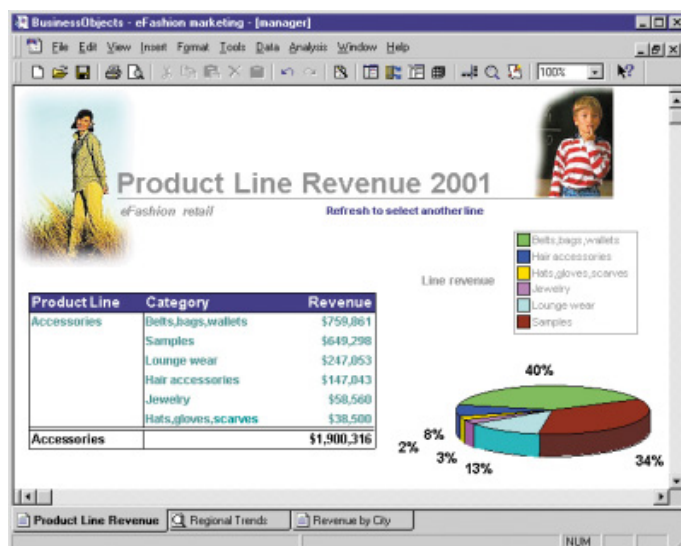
BusinessObjects - eFashion marketing - [manager]

File Edit View Insert Format Tools Data Analysis Window Help

100%

Product Line Revenue 2001

eFashion retail

Refresh to select another line

Line revenue

Belts,bags,wallets
Hair accessories
Hats,gloves,scarves
Jewelry
Lounge wear
Samples

| Product Line | Category | Revenue |
|---|---|---|
| Accessories | Belts,bags,wallets | \$759,861 |
| | Samples | \$649,298 |
| | Lounge wear | \$247,053 |
| | Hair accessories | \$147,043 |
| | Jewelry | \$58,560 |
| | Hats,gloves,scarves | \$38,500 |
| Accessories | | \$1,900,316 |

40%
8%
2%
3%
13%
34%

Product Line Revenue
Regional Trends
Revenue by City

NUM